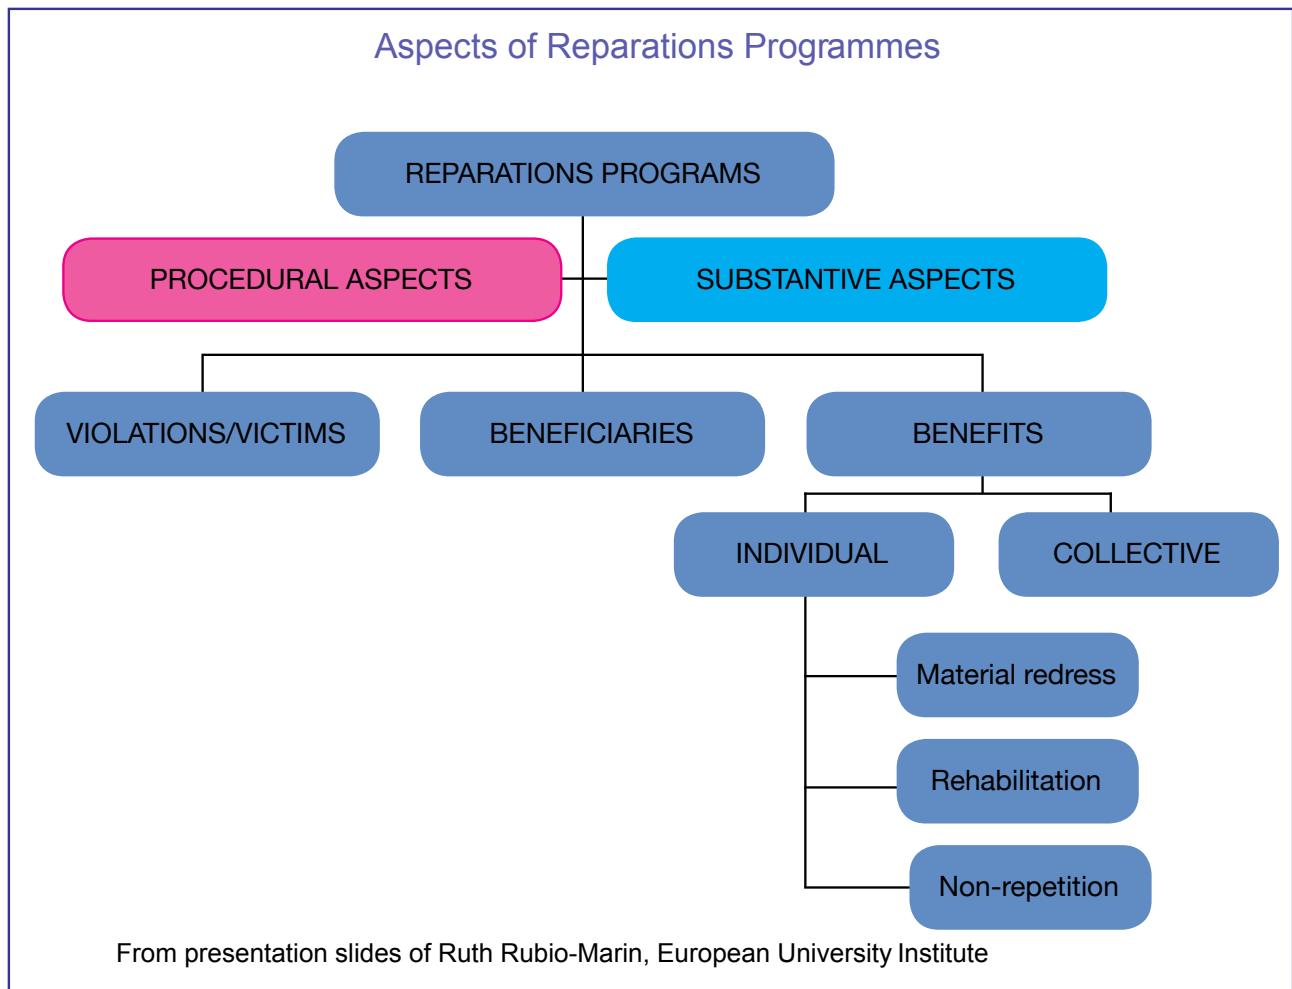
Aspects of Reparations Programmes

REPARATIONS PROGRAMS

PROCEDURAL ASPECTS

SUBSTANTIVE ASPECTS

VIOLATIONS/VICTIMS

BENEFICIARIES

BENEFITS

INDIVIDUAL

COLLECTIVE

Material redress

Rehabilitation

Non-repetition

From presentation slides of Ruth Rubio-Marin, European University Institute